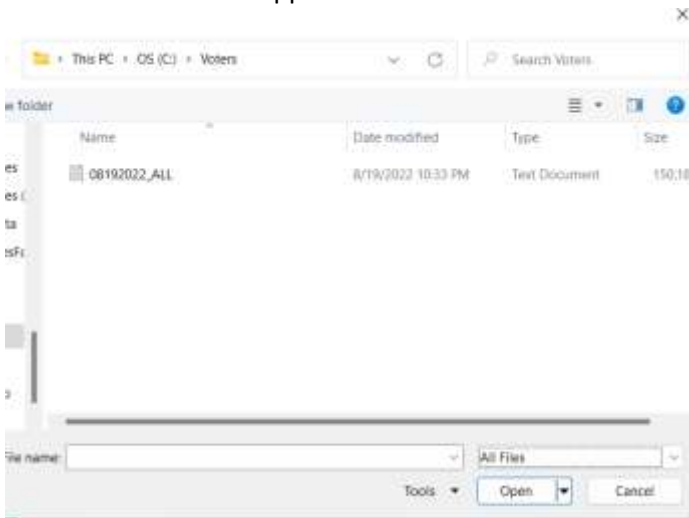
This PC › OS (C:) › Voters

Search Voters

w folder

Name

Date modified

Type

Size

es

es (

ta

esFc

08192022_ALL

8/19/2022 10:33 PM

Text Document

150,1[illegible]

File name:

All Files

Tools

Open

Cancel